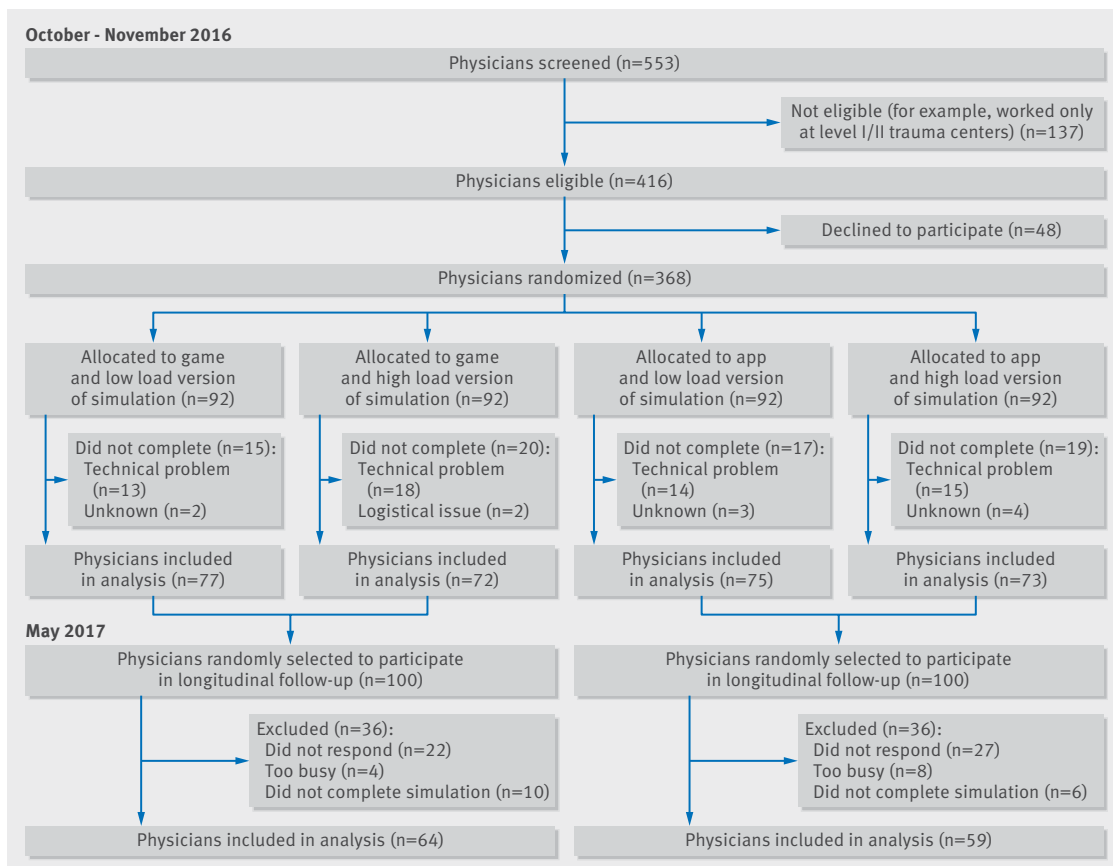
October - November 2016

Physicians screened (n=553)

Not eligible (for example, worked only at level I/II trauma centers) (n=137)

Physicians eligible (n=416)

Declined to participate (n=48)

Physicians randomized (n=368)

Allocated to game and low load version of simulation (n=92)

Did not complete (n=15):
Technical problem (n=13)
Unknown (n=2)

Physicians included in analysis (n=77)

Allocated to game and high load version of simulation (n=92)

Did not complete (n=20):
Technical problem (n=18)
Logistical issue (n=2)

Physicians included in analysis (n=72)

Allocated to app and low load version of simulation (n=92)

Did not complete (n=17):
Technical problem (n=14)
Unknown (n=3)

Physicians included in analysis (n=75)

Allocated to app and high load version of simulation (n=92)

Did not complete (n=19):
Technical problem (n=15)
Unknown (n=4)

Physicians included in analysis (n=73)

May 2017

Physicians randomly selected to participate in longitudinal follow-up (n=100)

Excluded (n=36):
Did not respond (n=22)
Too busy (n=4)
Did not complete simulation (n=10)

Physicians included in analysis (n=64)

Physicians randomly selected to participate in longitudinal follow-up (n=100)

Excluded (n=36):
Did not respond (n=27)
Too busy (n=8)
Did not complete simulation (n=6)

Physicians included in analysis (n=59)